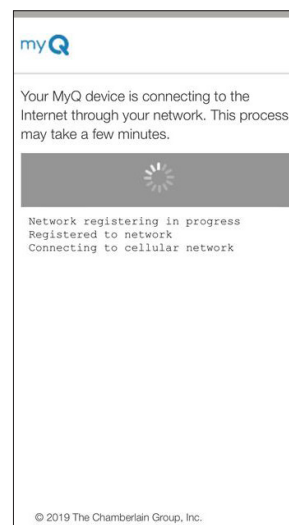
myQ

Your MyQ device is connecting to the Internet through your network. This process may take a few minutes.

Network registering in progress
Registered to network
Connecting to cellular network

© 2019 The Chamberlain Group, Inc.